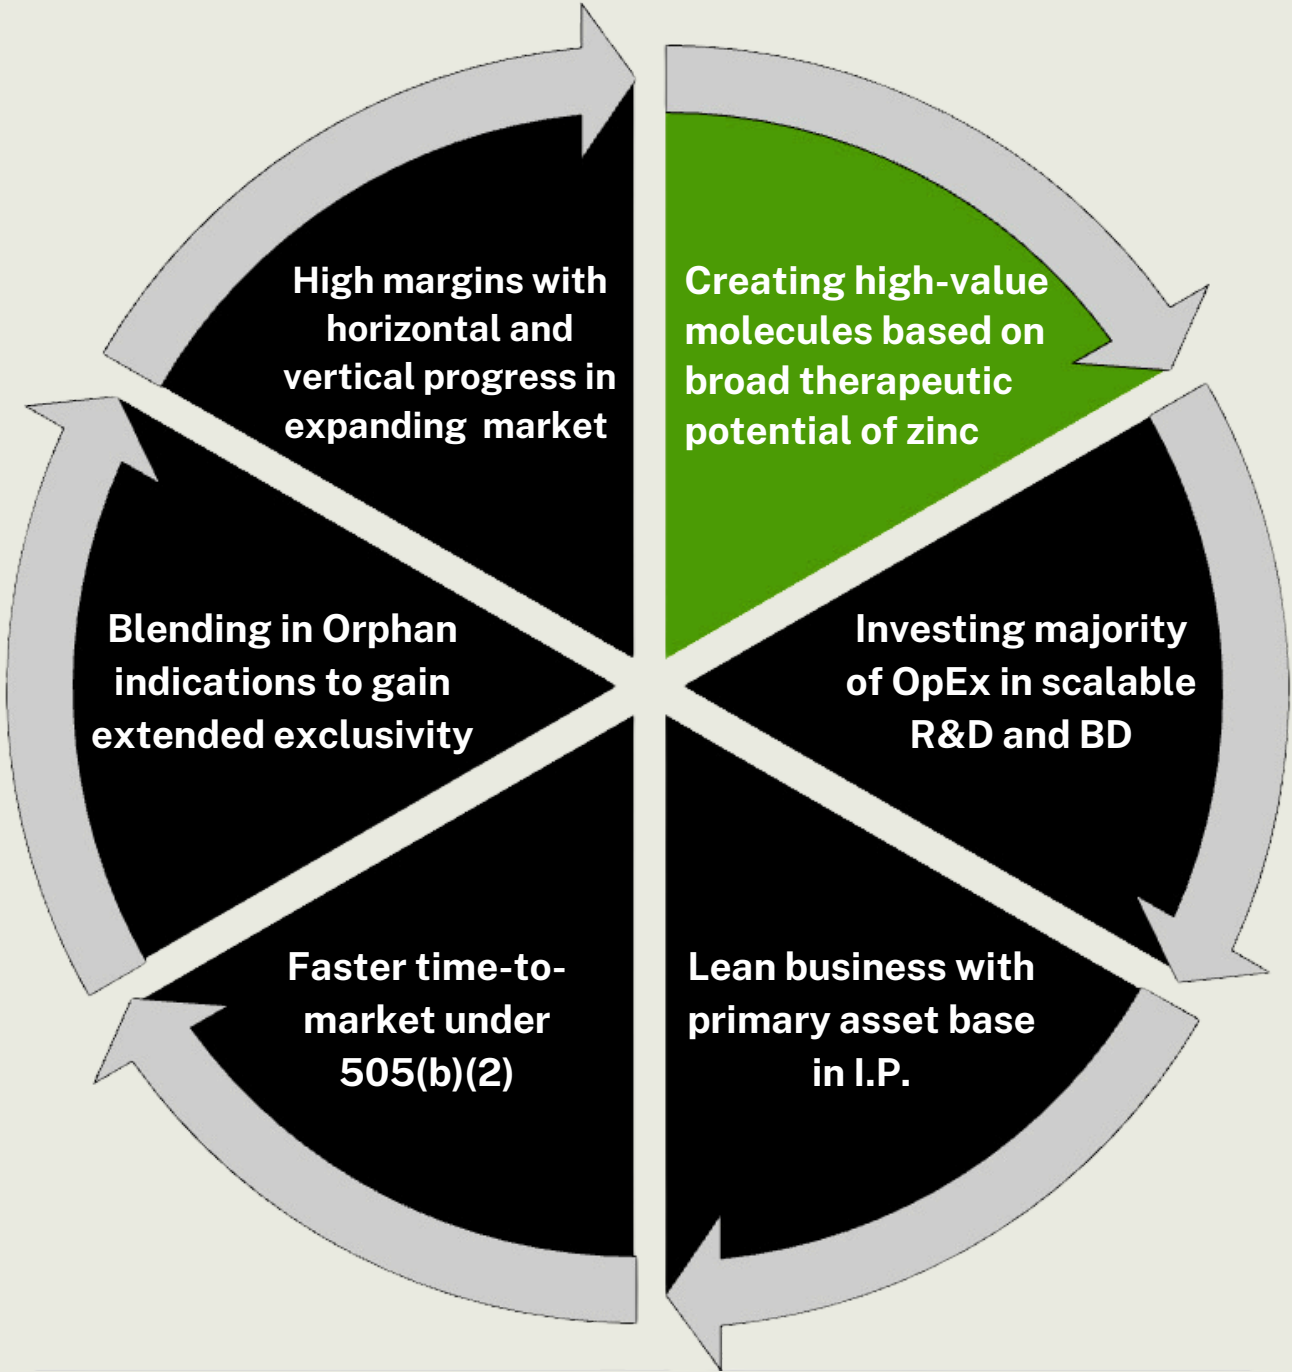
Creating high-value molecules based on broad therapeutic potential of zinc

Investing majority of OpEx in scalable R&D and BD

Lean business with primary asset base in I.P.

Faster time-to-market under 505(b)(2)

Blending in Orphan indications to gain extended exclusivity

High margins with horizontal and vertical progress in expanding market